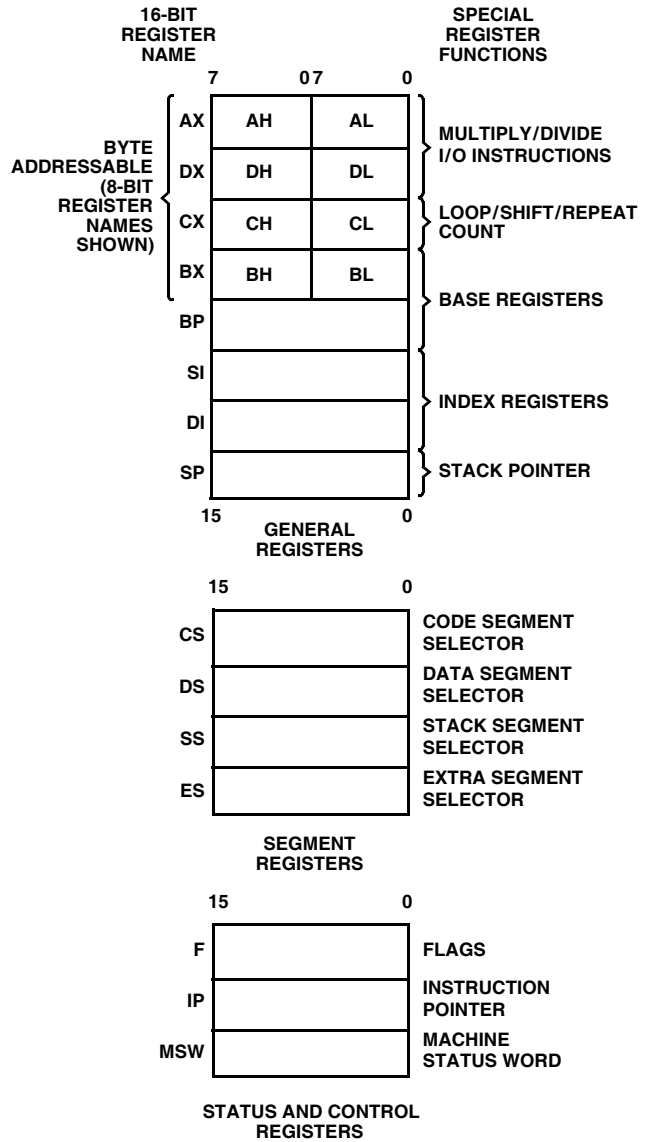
16-BIT REGISTER NAME

SPECIAL REGISTER FUNCTIONS

7 0 7 0

BYTE ADDRESSABLE (8-BIT REGISTER NAMES SHOWN)

AX AH AL
DX DH DL
CX CH CL
BX BH BL
BP
SI
DI
SP

MULTIPLY/DIVIDE I/O INSTRUCTIONS

LOOP/SHIFT/REPEAT COUNT

BASE REGISTERS

INDEX REGISTERS

STACK POINTER

15 0

GENERAL REGISTERS

15 0

CS CODE SEGMENT SELECTOR
DS DATA SEGMENT SELECTOR
SS STACK SEGMENT SELECTOR
ES EXTRA SEGMENT SELECTOR

SEGMENT REGISTERS

15 0

F FLAGS
IP INSTRUCTION POINTER
MSW MACHINE STATUS WORD

STATUS AND CONTROL REGISTERS